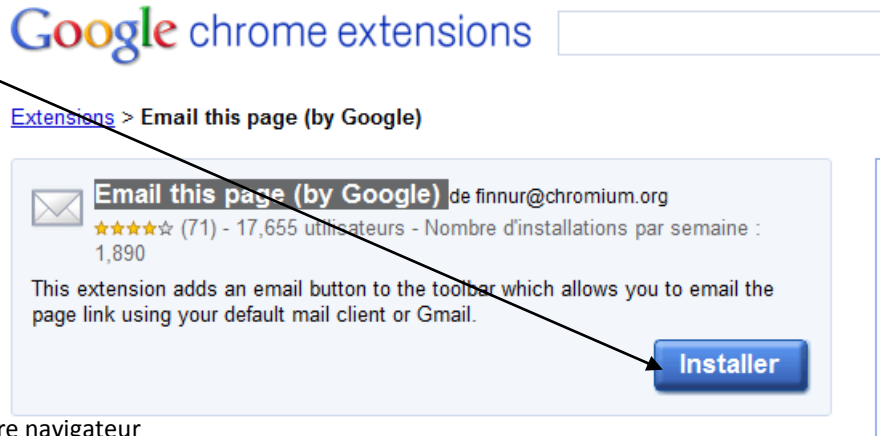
Google chrome extensions

Extensions > Email this page (by Google)

Email this page (by Google) de finnur@chromium.org

★★★★☆ (71) - 17,655 utilisateurs - Nombre d'installations par semaine : 1,890

This extension adds an email button to the toolbar which allows you to email the page link using your default mail client or Gmail.

Installer

re navigateur